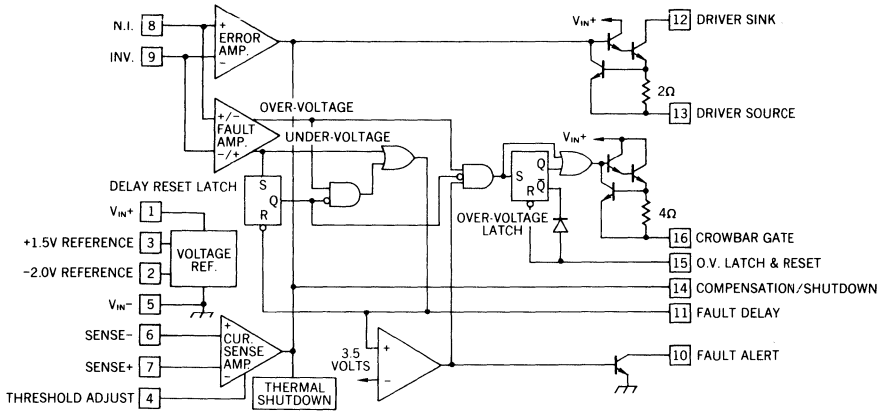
N.I. 8
INV. 9
+
ERROR AMP.
−
$V_{IN}+$
12 DRIVER SINK
2Ω
13 DRIVER SOURCE
OVER-VOLTAGE
+/−
FAULT AMP.
−/+
UNDER-VOLTAGE
$V_{IN}+$
DELAY RESET LATCH
S
Q
R
S
Q
R
$\overline{Q}$
OVER-VOLTAGE LATCH
4Ω
$V_{IN}+$ 1
+1.5V REFERENCE 3
−2.0V REFERENCE 2
VOLTAGE REF.
$V_{IN}-$ 5
16 CROWBAR GATE
15 O.V. LATCH & RESET
14 COMPENSATION/SHUTDOWN
11 FAULT DELAY
SENSE− 6
SENSE+ 7
THRESHOLD ADJUST 4
+
CUR. SENSE AMP.
−
THERMAL SHUTDOWN
3.5 VOLTS
+
−
10 FAULT ALERT